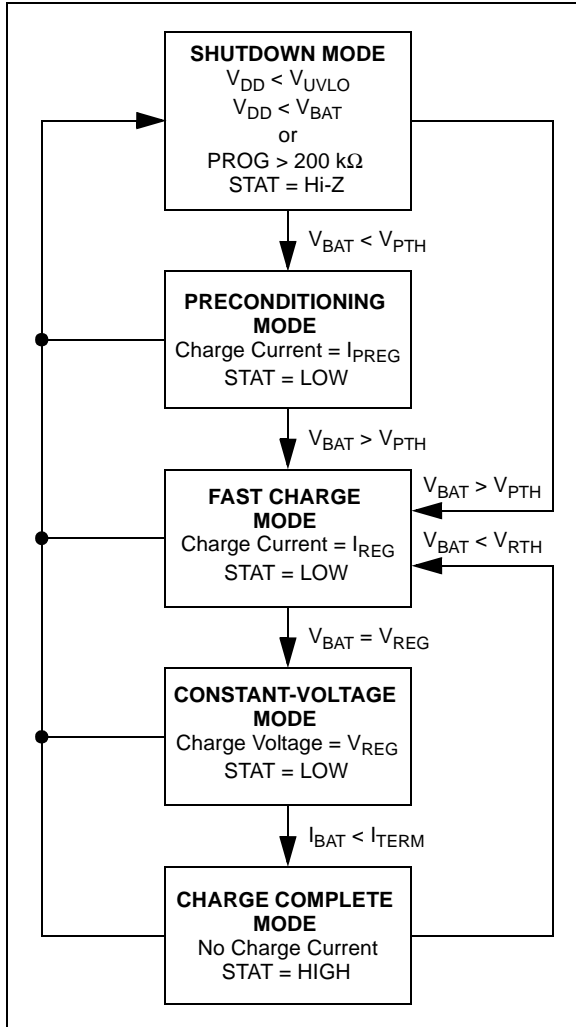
**SHUTDOWN MODE**
$V_{DD} < V_{UVLO}$
$V_{DD} < V_{BAT}$
or
PROG > 200 kΩ
STAT = Hi-Z

$V_{BAT} < V_{PTH}$

**PRECONDITIONING MODE**
Charge Current = $I_{PREG}$
STAT = LOW

$V_{BAT} > V_{PTH}$

$V_{BAT} > V_{PTH}$

**FAST CHARGE MODE**
Charge Current = $I_{REG}$
STAT = LOW

$V_{BAT} < V_{RTH}$

$V_{BAT} = V_{REG}$

**CONSTANT-VOLTAGE MODE**
Charge Voltage = $V_{REG}$
STAT = LOW

$I_{BAT} < I_{TERM}$

**CHARGE COMPLETE MODE**
No Charge Current
STAT = HIGH